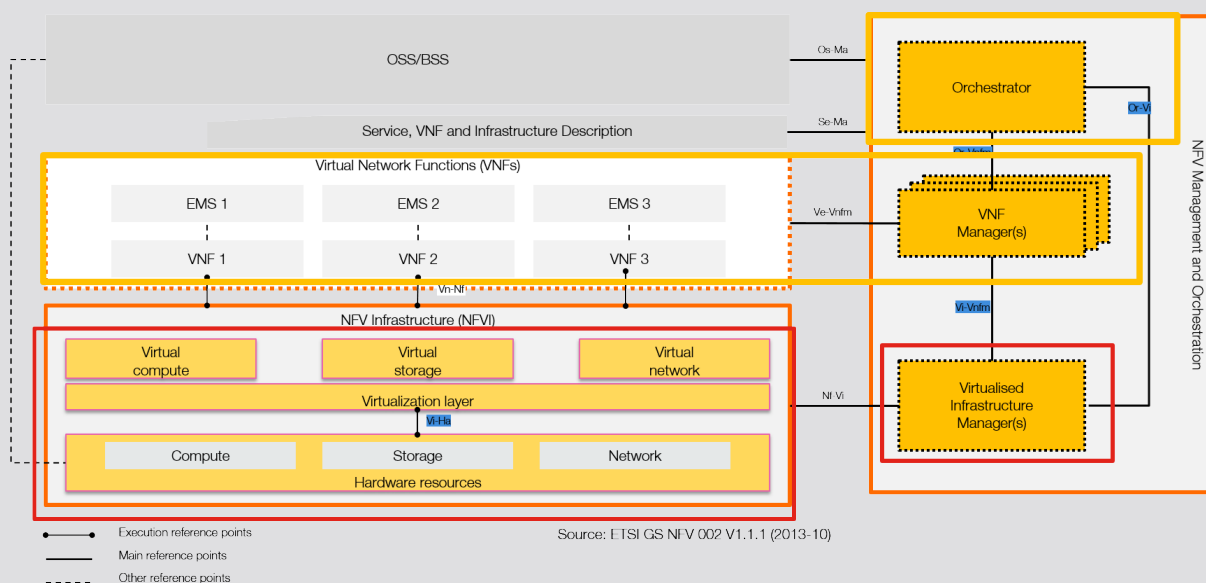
OSS/BSS

Os-Ma

Orchestrator

Or-Vi

Service, VNF and Infrastructure Description

Se-Ma

Or-Vnfm

Virtual Network Functions (VNFs)

EMS 1

EMS 2

EMS 3

Ve-Vnfm

VNF Manager(s)

VNF 1

VNF 2

VNF 3

Vn-Nf

Vi-Vnfm

NFV Infrastructure (NFVI)

Virtual compute

Virtual storage

Virtual network

Virtualization layer

Nf-Vi

Virtualised Infrastructure Manager(s)

Vi-Ha

Compute

Storage

Network

Hardware resources

NFV Management and Orchestration

Execution reference points

Main reference points

Other reference points

Source: ETSI GS NFV 002 V1.1.1 (2013-10)